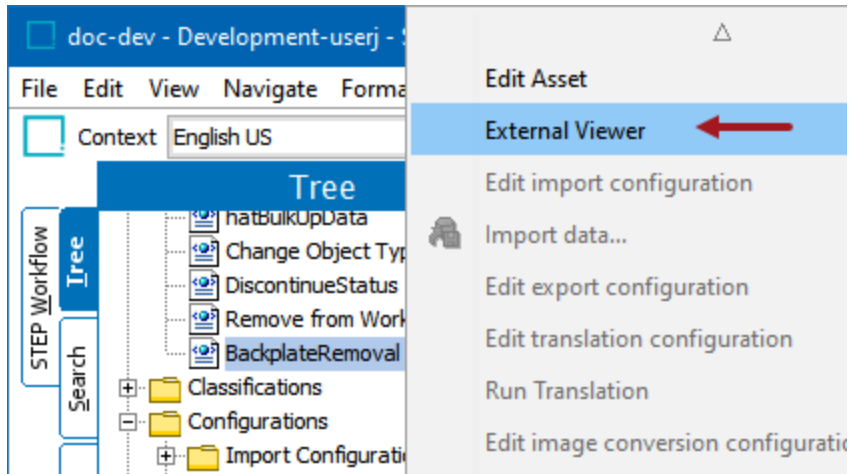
doc-dev - Development-userj - S

File Edit View Navigate Forma

Context English US

Tree

STEP Workflow

Tree

Search

hatBulkUpData

Change Object Typ

DiscontinueStatus

Remove from Work

BackplateRemoval

Classifications

Configurations

Import Configurati

△

Edit Asset

External Viewer

Edit import configuration

Import data...

Edit export configuration

Edit translation configuration

Run Translation

Edit image conversion configurati